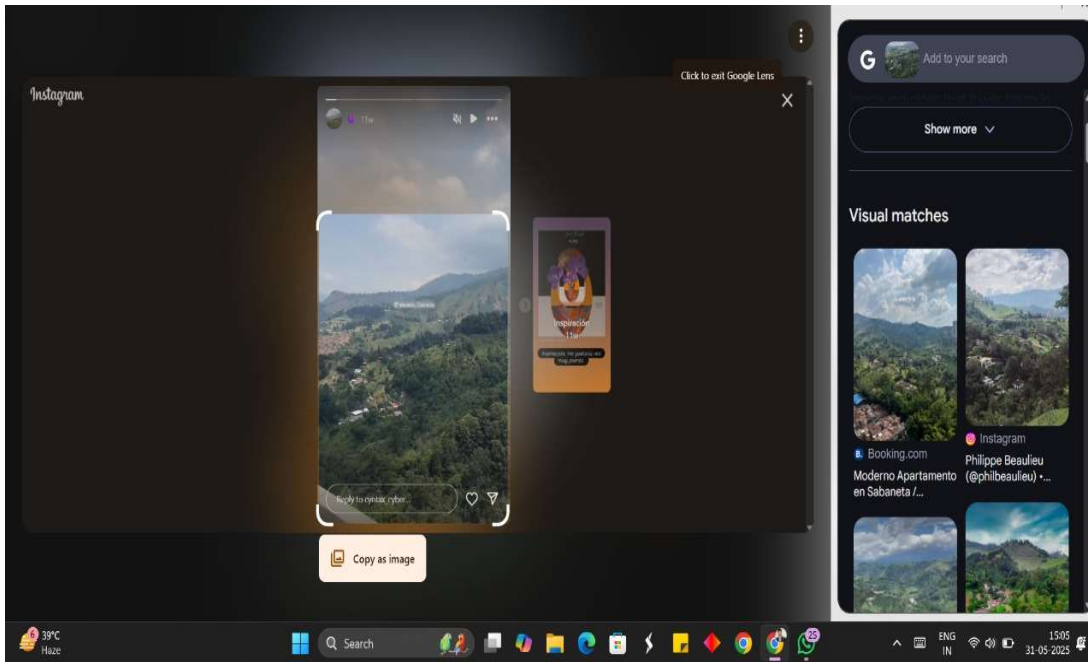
Instagram

11w

Reply to cyntax_cyber...

Copy as image

Inspiración
11w

Click to exit Google Lens

Add to your search

Show more

Visual matches

Booking.com
Moderno Apartamento en Sabaneta /...

Instagram
Philippe Beaulieu (@philbeaulieu) •...

39°C
Haze

Search

ENG
IN

15:05
31-05-2025